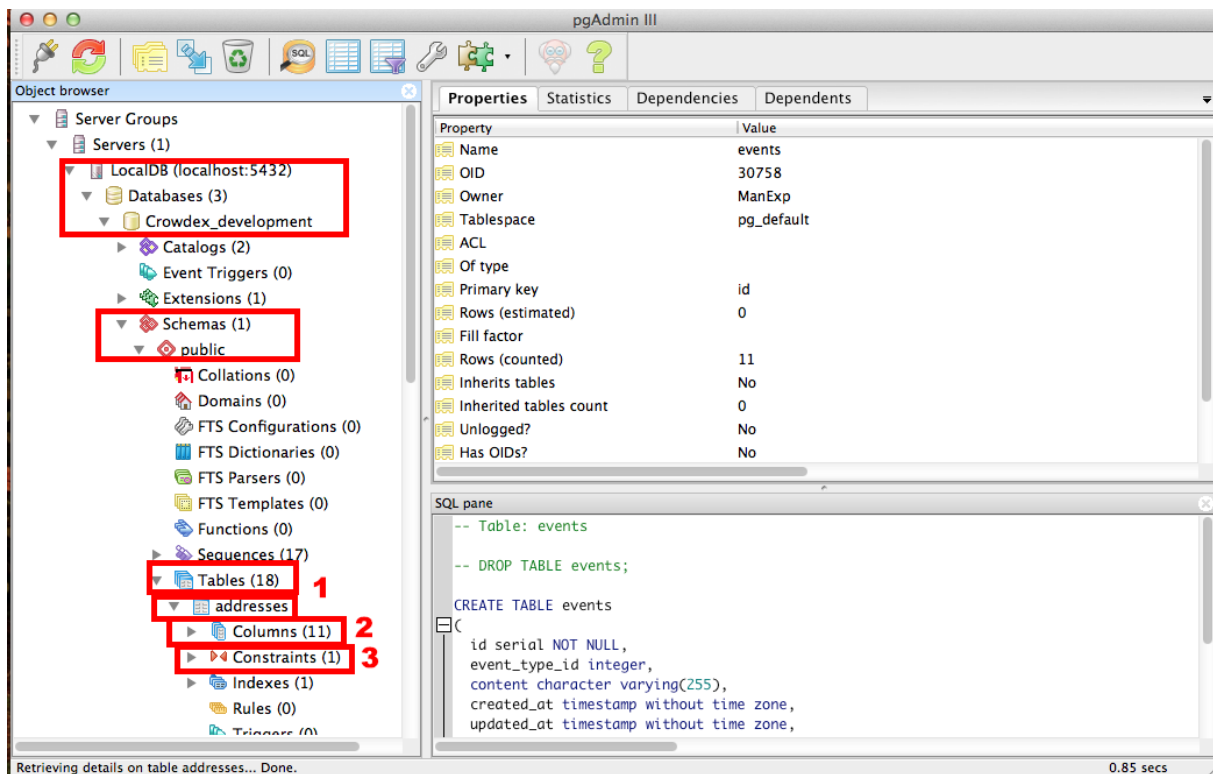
pgAdmin III

Object browser

Server Groups
Servers (1)
LocalDB (localhost:5432)
Databases (3)
Crowdex_development
Catalogs (2)
Event Triggers (0)
Extensions (1)
Schemas (1)
public
Collations (0)
Domains (0)
FTS Configurations (0)
FTS Dictionaries (0)
FTS Parsers (0)
FTS Templates (0)
Functions (0)
Sequences (17)
Tables (18)
addresses
Columns (11)
Constraints (1)
Indexes (1)
Rules (0)
Triggers (0)

1
2
3

Properties | Statistics | Dependencies | Dependents

| Property | Value |
|---|---|
| Name | events |
| OID | 30758 |
| Owner | ManExp |
| Tablespace | pg_default |
| ACL | |
| Of type | |
| Primary key | id |
| Rows (estimated) | 0 |
| Fill factor | |
| Rows (counted) | 11 |
| Inherits tables | No |
| Inherited tables count | 0 |
| Unlogged? | No |
| Has OIDs? | No |

SQL pane

-- Table: events

-- DROP TABLE events;

CREATE TABLE events
(
  id serial NOT NULL,
  event_type_id integer,
  content character varying(255),
  created_at timestamp without time zone,
  updated_at timestamp without time zone,

Retrieving details on table addresses... Done.
0.85 secs